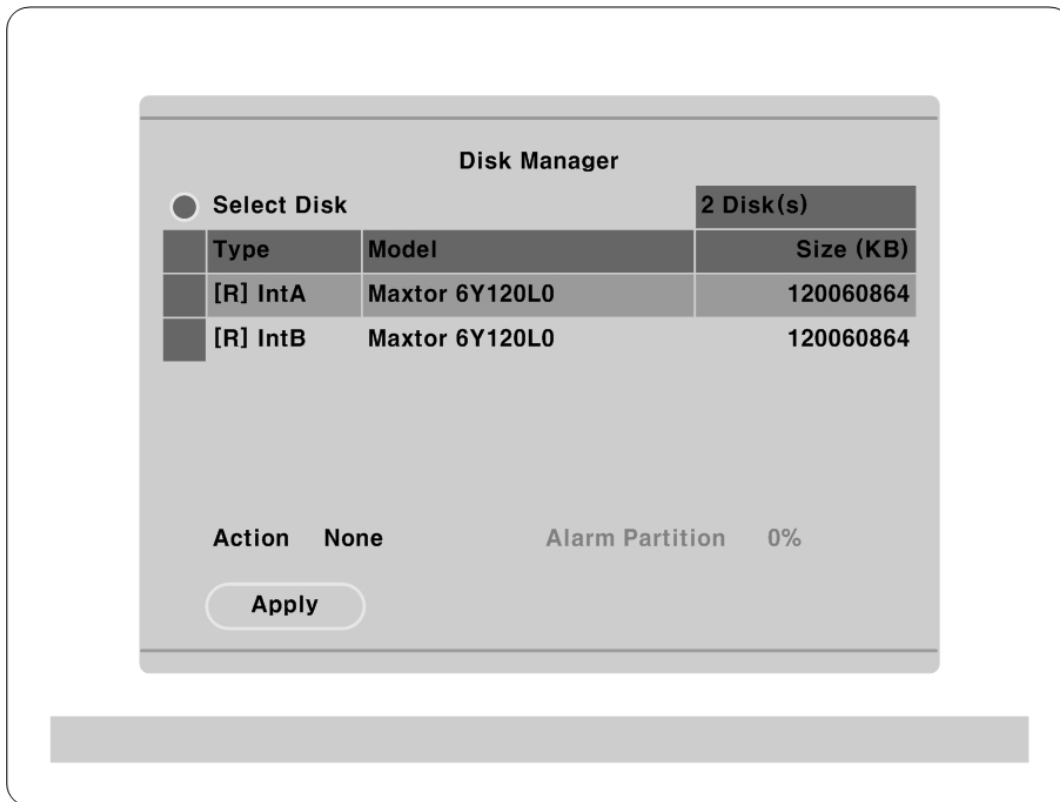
Disk Manager

Select Disk

2 Disk(s)

| Type | Model | Size (KB) |
|---|---|---|
| [R] IntA | Maxtor 6Y120L0 | 120060864 |
| [R] IntB | Maxtor 6Y120L0 | 120060864 |

Action None

Alarm Partition 0%

Apply